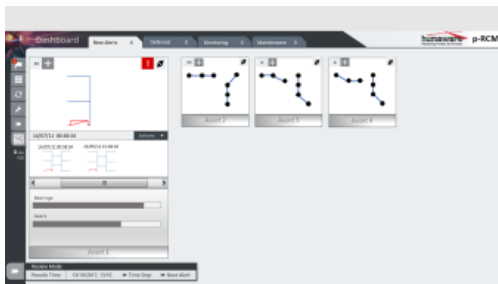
Dashboard
New Alerts
Deferred
Monitoring
Maintenance
humaware
p-RCM

14/07/11 00:00:00
Options
14/07/11 00:00:00
09/09/14 15:00:00

Bearings
Gears

Asset 1
Asset 2
Asset 3
Asset 4

Review Mode
Pseudo Time
01/10/2017, 13:01
Time Step
Next Alert